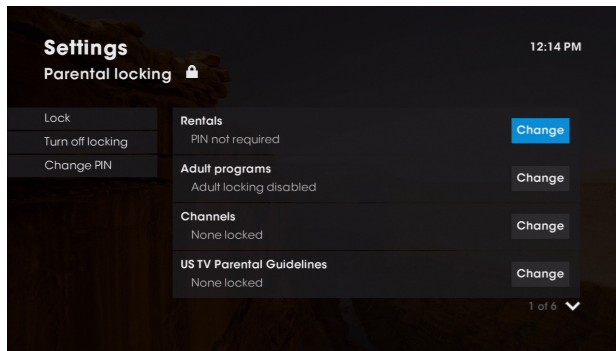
Settings
Parental locking

12:14 PM

Lock
Turn off locking
Change PIN

Rentals
PIN not required
Change

Adult programs
Adult locking disabled
Change

Channels
None locked
Change

US TV Parental Guidelines
None locked
Change

1 of 6